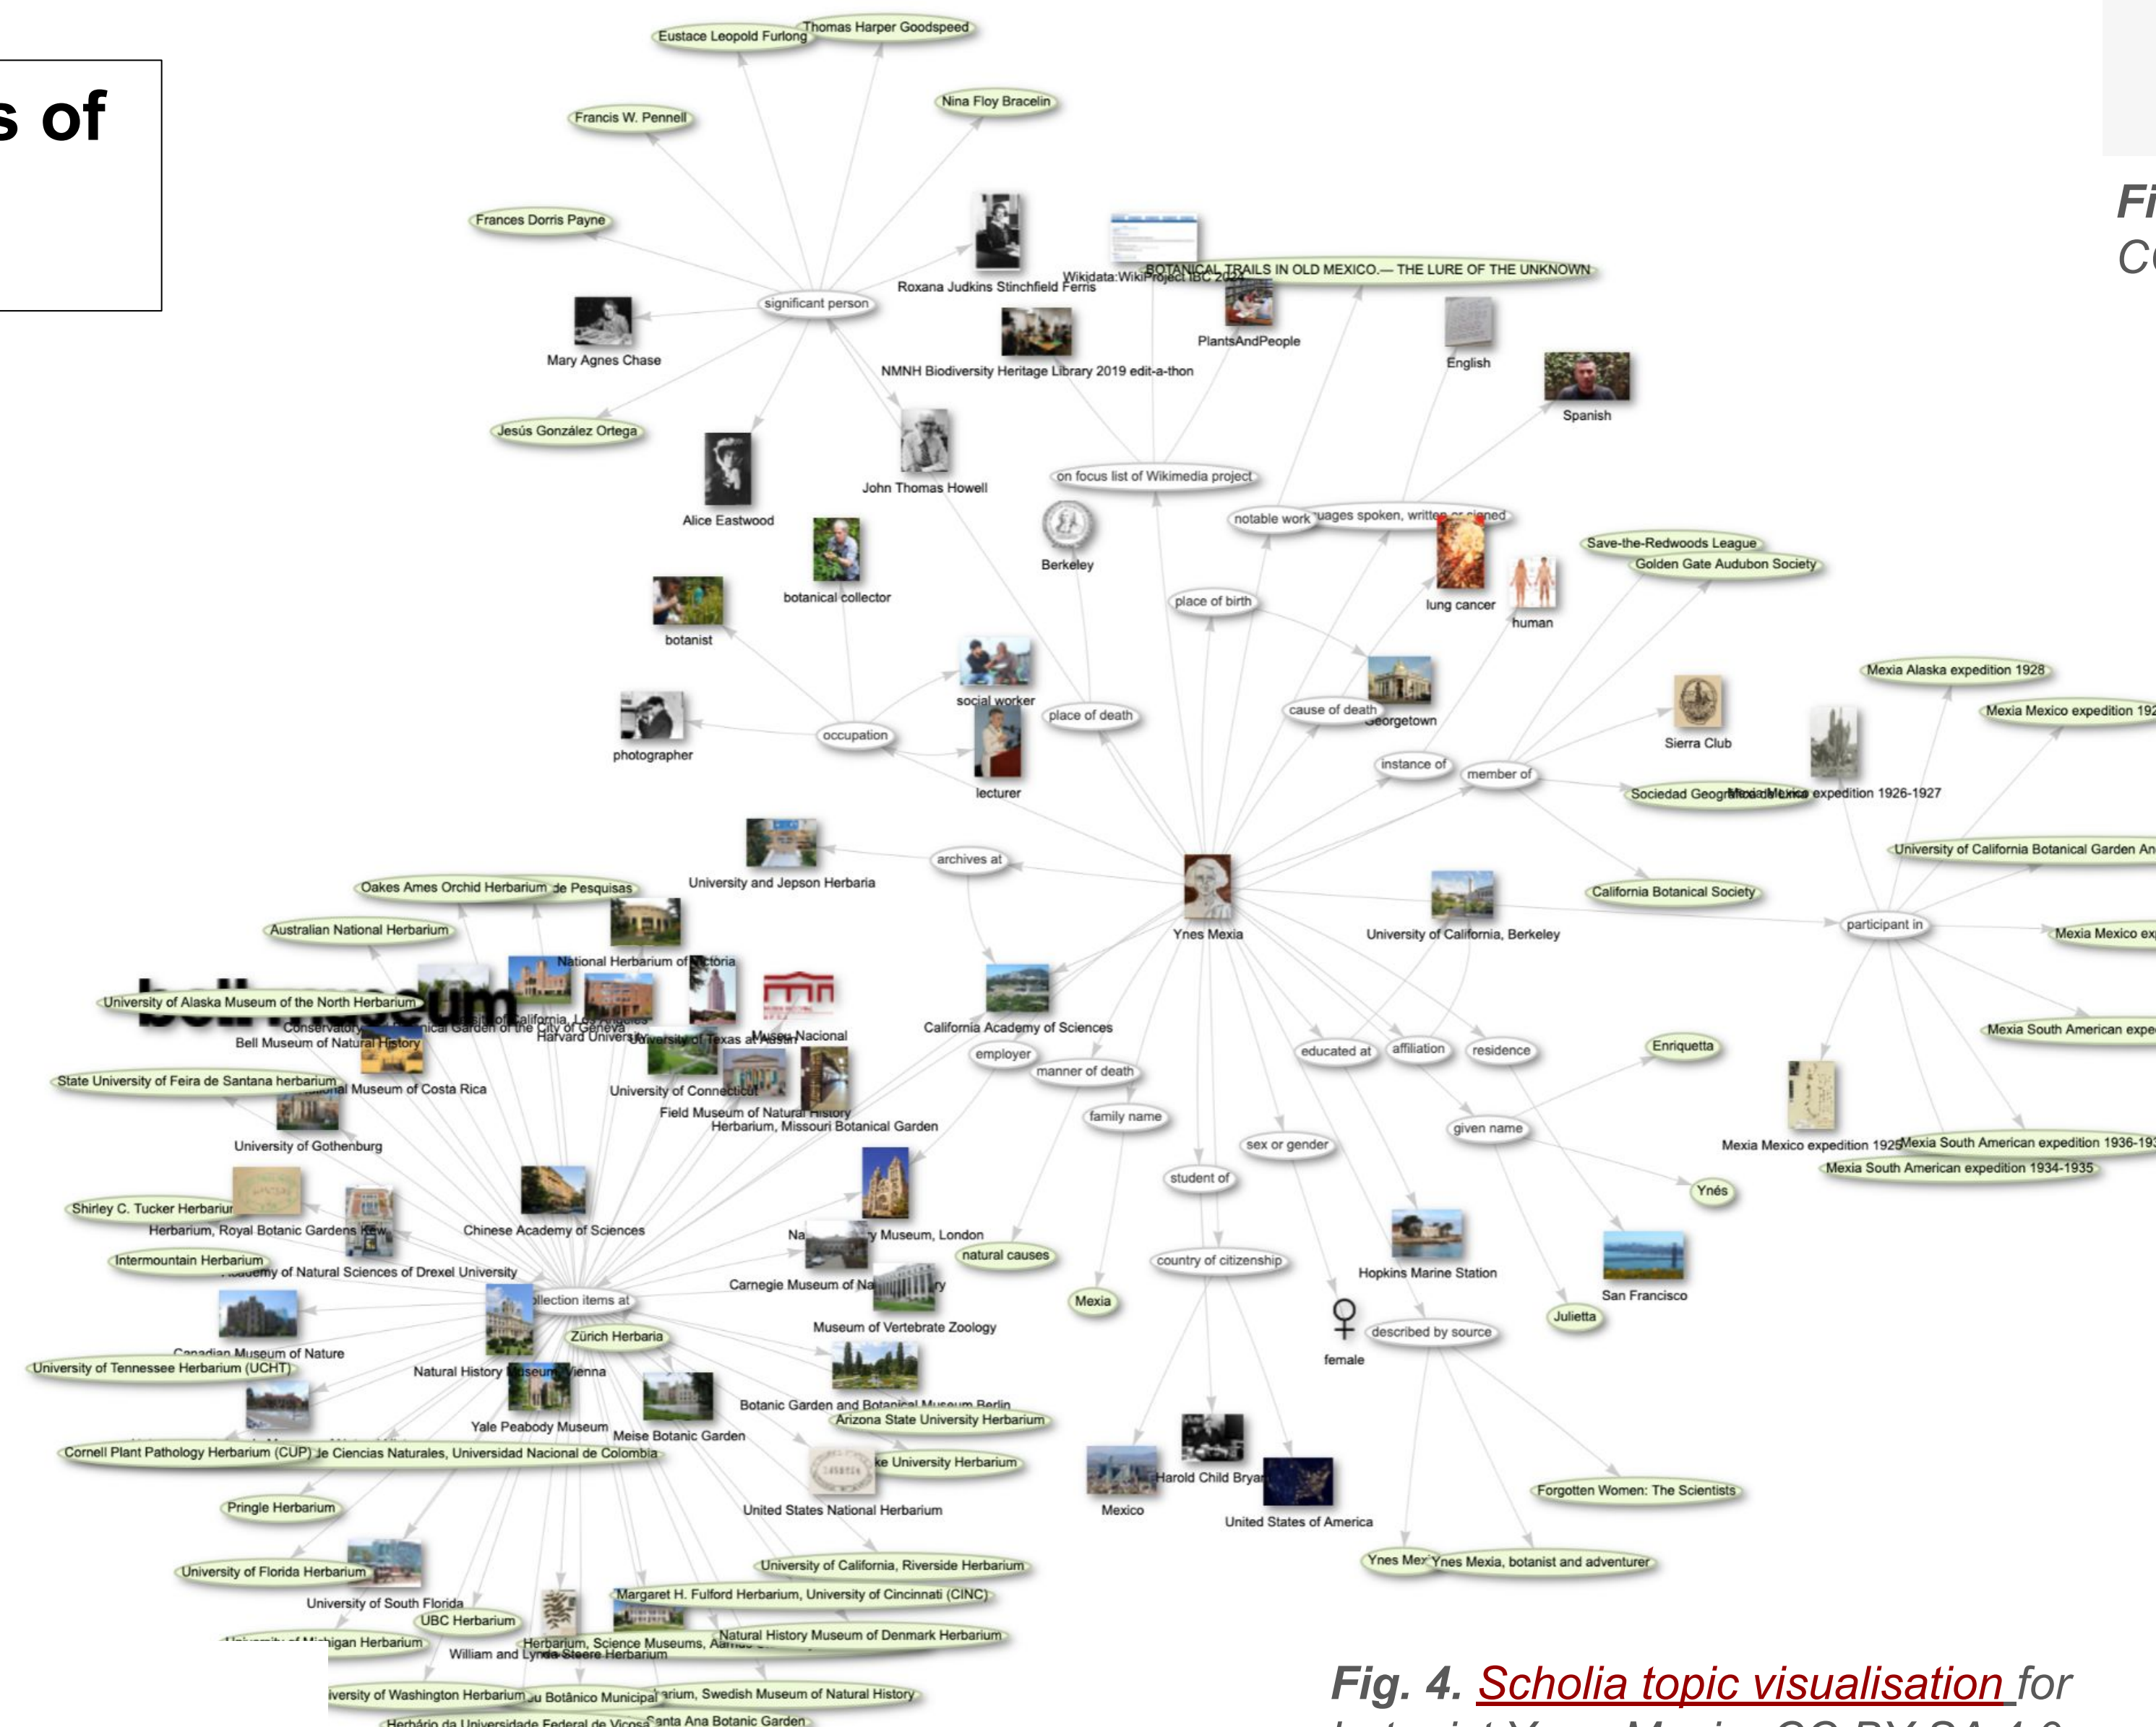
s of

Fi
Co

Eustace Leopold Furlong
Thomas Harper Goodspeed
Nina Floy Bracelin
Francis W. Pennell
Frances Dorris Payne
Roxana Judkins Stinchfield Ferris
Wikidata:WikiProject IBC 2017
BOTANICAL TRAILS IN OLD MEXICO.— THE LURE OF THE UNKNOWN
significant person
Mary Agnes Chase
NMNH Biodiversity Heritage Library 2019 edit-a-thon
PlantsAndPeople
English
Spanish
Jesús González Ortega
John Thomas Howell
Alice Eastwood
on focus list of Wikimedia project
notable work
languages spoken, written or signed
Berkeley
botanical collector
botanist
lung cancer
human
Save-the-Redwoods League
Golden Gate Audubon Society
place of birth
social worker
photographer
occupation
place of death
lecturer
cause of death
Georgetown
instance of
member of
Sierra Club
Mexia Alaska expedition 1928
Mexia Mexico expedition 192
Sociedad Geográfica Mexicana
Mexia Mexico expedition 1926-1927
archives at
University and Jepson Herbaria
Ynes Mexia
University of California, Berkeley
University of California Botanical Garden An
California Botanical Society
participant in
Mexia Mexico ex
Oakes Ames Orchid Herbarium
Australian National Herbarium
National Herbarium of Victoria
University of Alaska Museum of the North Herbarium
bell museum
Bell Museum of Natural History
Harvard University
University of Texas at Austin
Museu Nacional
California Academy of Sciences
employer
manner of death
educated at
affiliation
residence
Enriquetta
Mexia South American expe
State University of Feira de Santana herbarium
University of Connecticut
Field Museum of Natural History
Herbarium, Missouri Botanical Garden
family name
sex or gender
given name
University of Gothenburg
Mexia Mexico expedition 1925
Mexia South American expedition 1936-19
Mexia South American expedition 1934-1935
student of
Ynés
Shirley C. Tucker Herbarium
Herbarium, Royal Botanic Gardens Kew
Chinese Academy of Sciences
Natural History Museum, London
natural causes
Intermountain Herbarium
Academy of Natural Sciences of Drexel University
country of citizenship
Hopkins Marine Station
San Francisco
collection items at
Carnegie Museum of Natural History
Mexia
female
described by source
Julietta
Zürich Herbaria
Museum of Vertebrate Zoology
Canadian Museum of Nature
University of Tennessee Herbarium (UCHT)
Natural History Museum Vienna
Yale Peabody Museum
Botanic Garden and Botanical Museum Berlin
Arizona State University Herbarium
Meise Botanic Garden
Cornell Plant Pathology Herbarium (CUP)
de Ciencias Naturales, Universidad Nacional de Colombia
Duke University Herbarium
Harold Child Bryant
Mexico
United States of America
Forgotten Women: The Scientists
Pringle Herbarium
United States National Herbarium
University of Florida Herbarium
University of California, Riverside Herbarium
Ynes Mexia
Ynes Mexia, botanist and adventurer
University of South Florida
Margaret H. Fulford Herbarium, University of Cincinnati (CINC)
UBC Herbarium
University of Michigan Herbarium
Herbarium, Science Museums, Aarhus
Natural History Museum of Denmark Herbarium
William and Lynda Steere Herbarium
University of Washington Herbarium
Jardim Botânico Municipal
Herbarium, Swedish Museum of Natural History
Herbário da Universidade Federal de Viçosa
Santa Ana Botanic Garden
Fig. 4. Scholia topic visualisation for
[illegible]